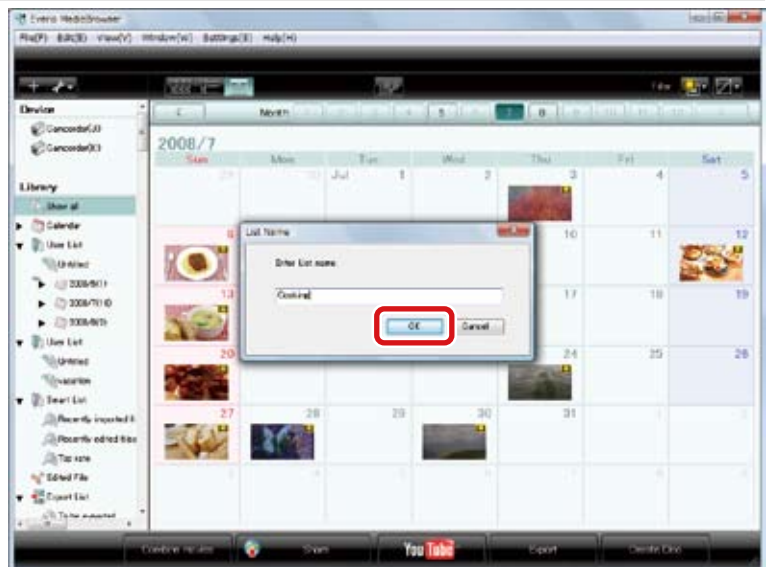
Everio MediaBrowser

File(F) Edit(E) View(V) Window(W) Settings(S) Help(H)

Device
Camcorder(J:)
Camcorder(K:)

Library
Show all
Calendar
User List
Untitled
2008/8/11
2008/7/10
2008/8/5
User List
Untitled
vacation
Smart List
Recently imported fi
Recently edited files
Top rank
Edited File
Export List
To be exported

Month

2008/7

| Sun | Mon | Tue | Wed | Thu | Fri | Sat |
|---|---|---|---|---|---|---|
| 29 | 30 | Jul 1 | 2 | 3 | 4 | 5 |
| 6 | | | | 10 | 11 | 12 |
| 13 | | | | 17 | 18 | 19 |
| 20 | | | | 24 | 25 | 26 |
| 27 | 28 | 29 | 30 | 31 | 1 | 2 |
| 3 | 4 | 5 | 6 | 7 | 8 | 9 |

List Name
Enter List name
Cooking
OK
Cancel

Combine movies
Share
YouTube
Export
Create Disc